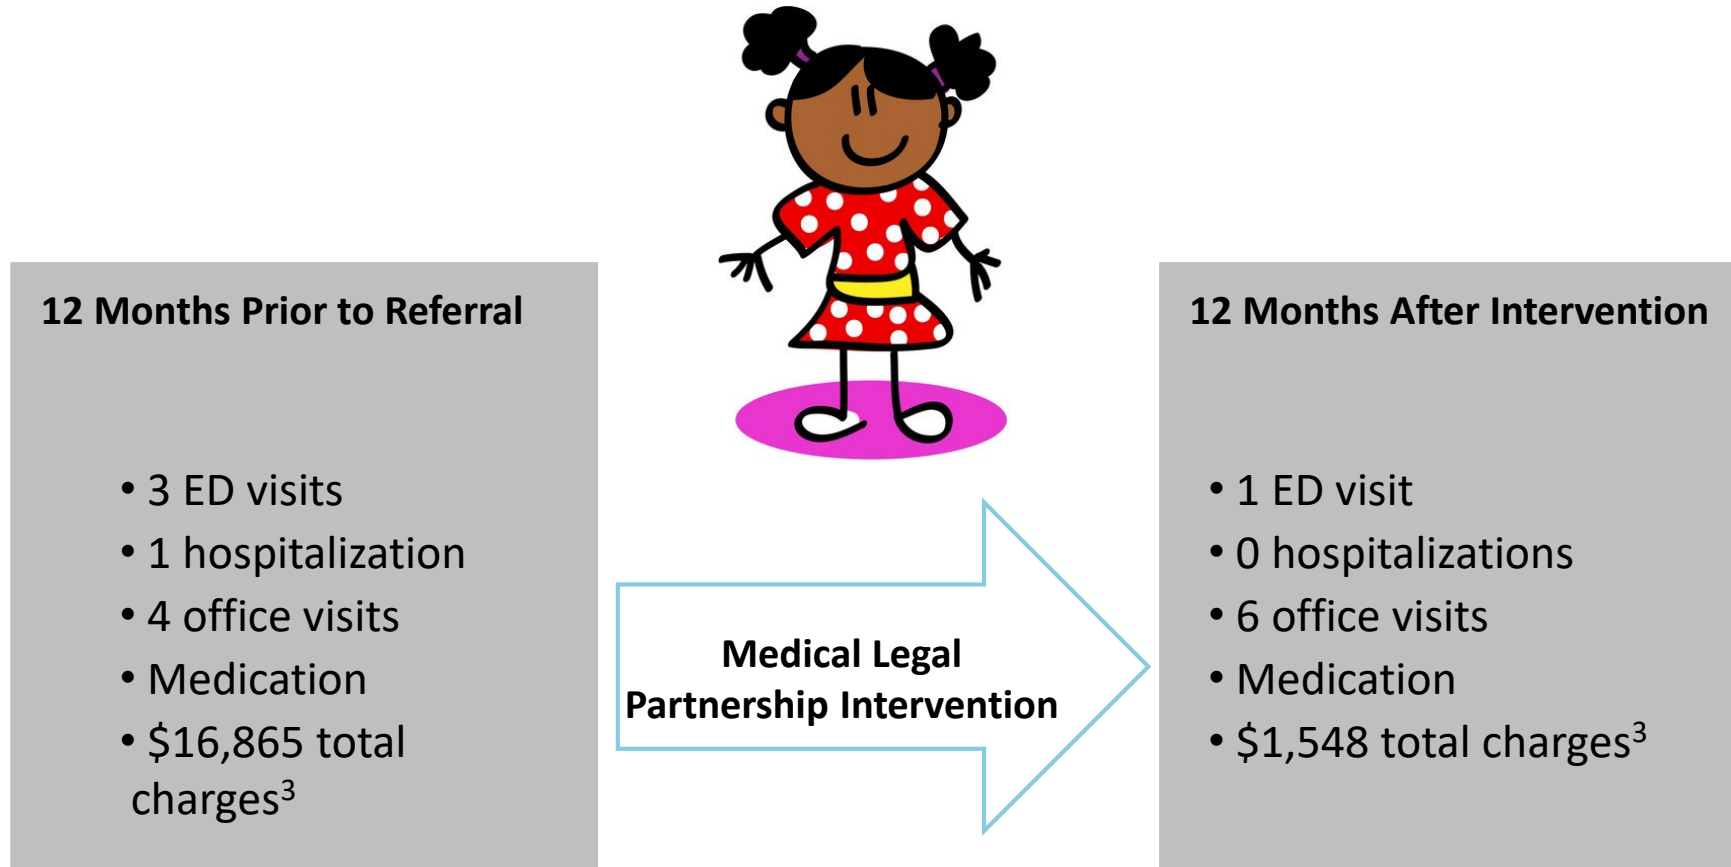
12 Months Prior to Referral

• 3 ED visits
• 1 hospitalization
• 4 office visits
• Medication
• \$16,865 total charges$^3$

Medical Legal Partnership Intervention

12 Months After Intervention

• 1 ED visit
• 0 hospitalizations
• 6 office visits
• Medication
• \$1,548 total charges$^3$